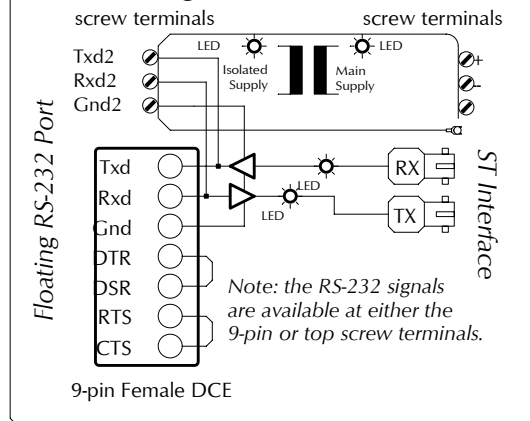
screw terminals

screw terminals

LED

LED

Isolated Supply

Main Supply

Txd2

Rxd2

Gnd2

+

-

Floating RS-232 Port

Txd

Rxd

Gnd

DTR

DSR

RTS

CTS

LED

LED

RX

TX

ST Interface

Note: the RS-232 signals are available at either the 9-pin or top screw terminals.

9-pin Female DCE